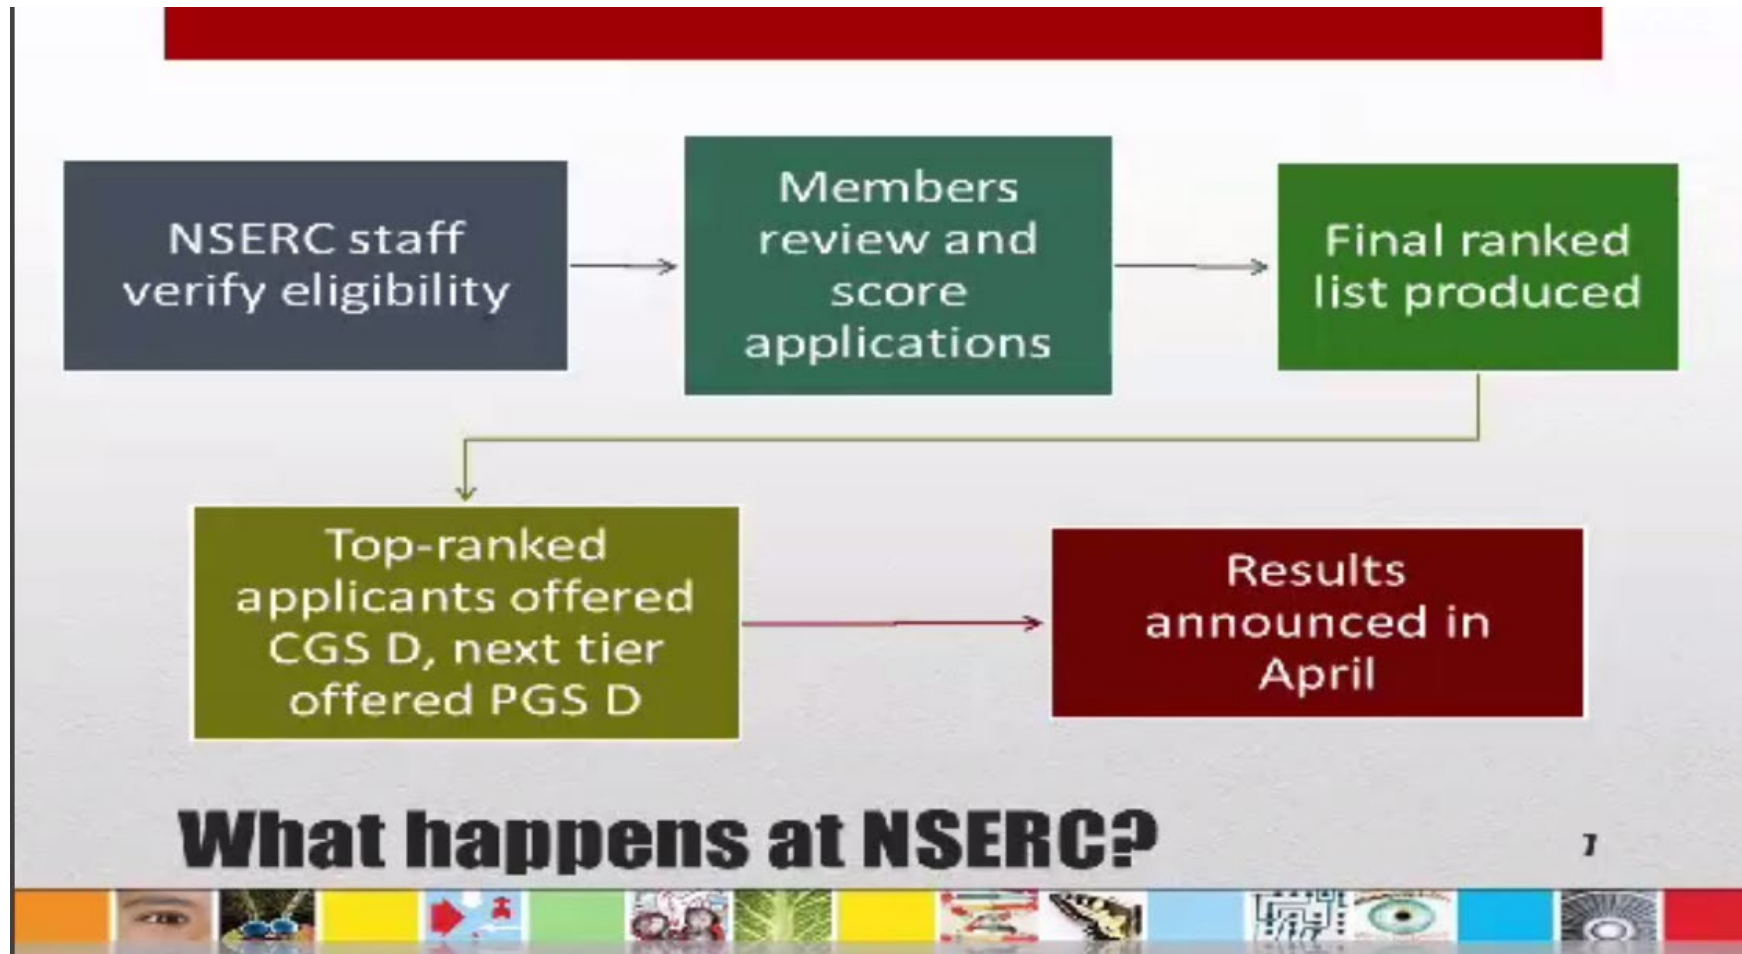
NSERC staff verify eligibility

Members review and score applications

Final ranked list produced

Top-ranked applicants offered CGS D, next tier offered PGS D

Results announced in April

What happens at NSERC?

7